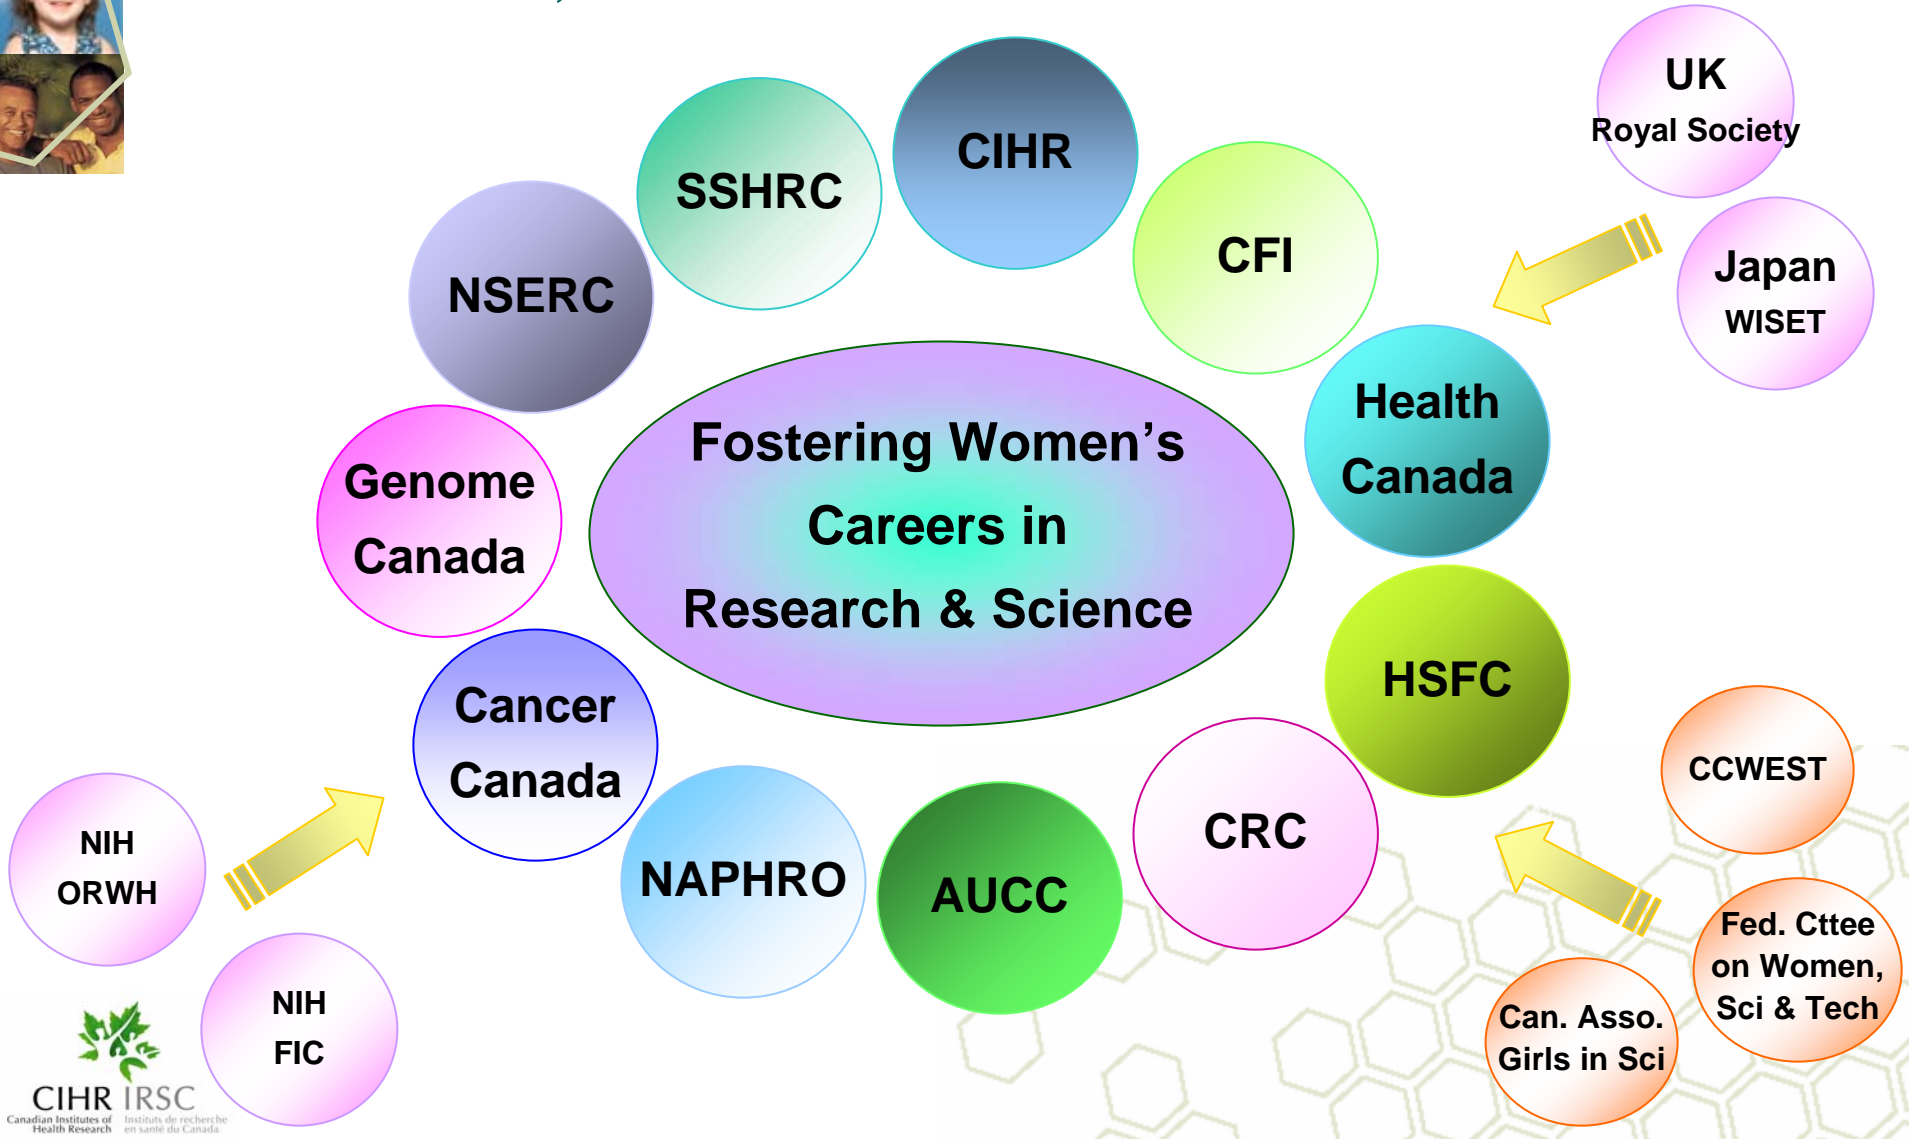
UK
Royal Society

SSHRC

CIHR

CFI

NSERC

Japan
WISET

Fostering Women's Careers in Research & Science

Health Canada

Genome Canada

HSFC

Cancer Canada

CCWEST

NIH
ORWH

CRC

NAPHRO

AUCC

Fed. Cttee on Women, Sci & Tech

NIH
FIC

Can. Asso. Girls in Sci

CIHR IRSC
Canadian Institutes of Health Research
Instituts de recherche en santé du Canada